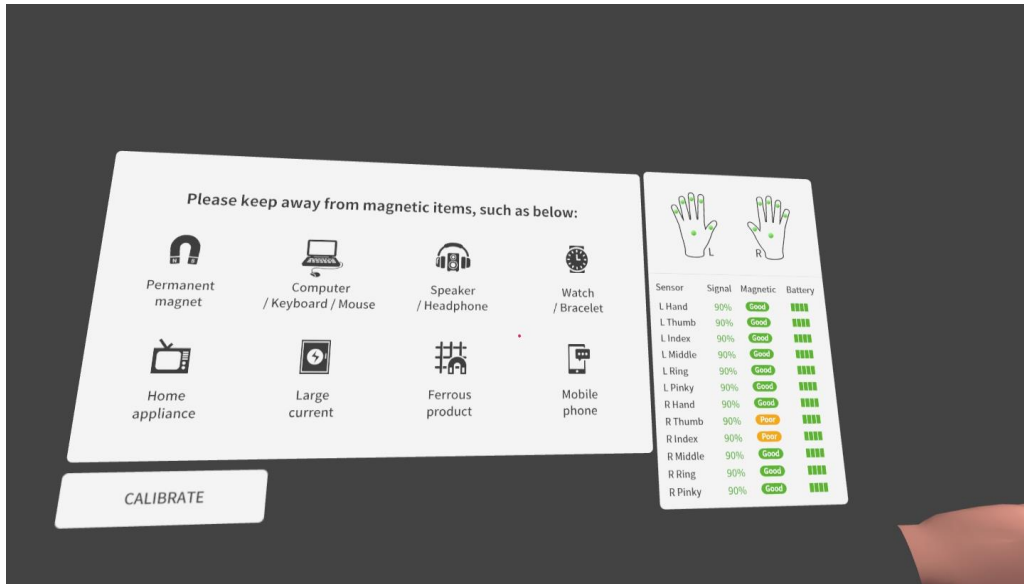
Please keep away from magnetic items, such as below:

Permanent magnet

Computer / Keyboard / Mouse

Speaker / Headphone

Watch / Bracelet

Home appliance

Large current

Ferrous product

Mobile phone

CALIBRATE

L

R

| Sensor | Signal | Magnetic | Battery |
|---|---|---|---|
| L Hand | 90% | Good | |
| L Thumb | 90% | Good | |
| L Index | 90% | Good | |
| L Middle | 90% | Good | |
| L Ring | 90% | Good | |
| L Pinky | 90% | Good | |
| R Hand | 90% | Good | |
| R Thumb | 90% | Poor | |
| R Index | 90% | Poor | |
| R Middle | 90% | Good | |
| R Ring | 90% | Good | |
| R Pinky | 90% | Good | |